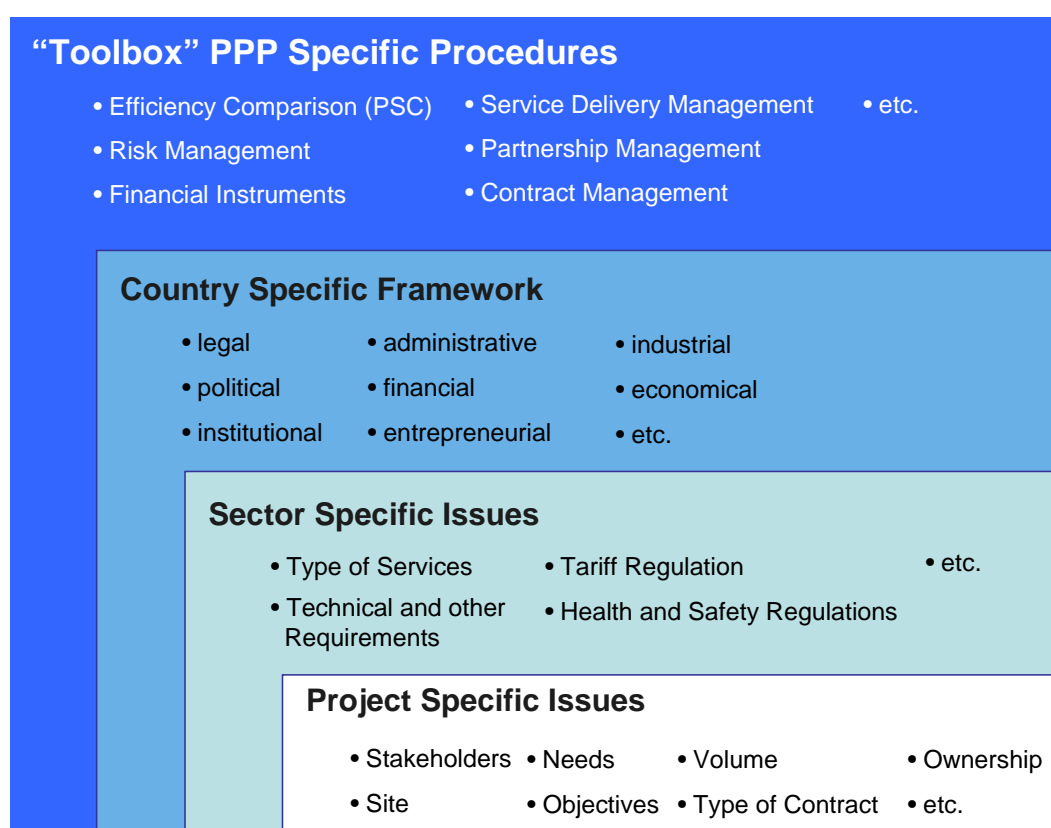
“Toolbox” PPP Specific Procedures

• Efficiency Comparison (PSC)
• Risk Management
• Financial Instruments

• Service Delivery Management
• Partnership Management
• Contract Management

• etc.

Country Specific Framework

• legal
• political
• institutional

• administrative
• financial
• entrepreneurial

• industrial
• economical
• etc.

Sector Specific Issues

• Type of Services
• Technical and other Requirements

• Tariff Regulation
• Health and Safety Regulations

• etc.

Project Specific Issues

• Stakeholders
• Site

• Needs
• Objectives

• Volume
• Type of Contract

• Ownership
• etc.